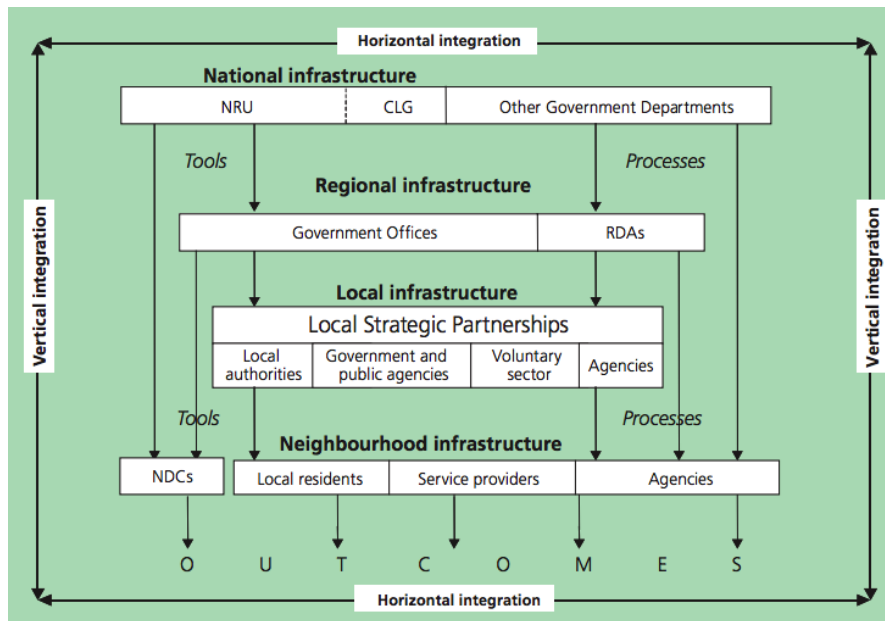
Horizontal integration

Vertical integration

Vertical integration

National infrastructure

NRU | CLG | Other Government Departments

Tools

Processes

Regional infrastructure

Government Offices | RDAs

Local infrastructure

Local Strategic Partnerships

Local authorities | Government and public agencies | Voluntary sector | Agencies

Tools

Processes

Neighbourhood infrastructure

NDCs

Local residents | Service providers | Agencies

O U T C O M E S

Horizontal integration